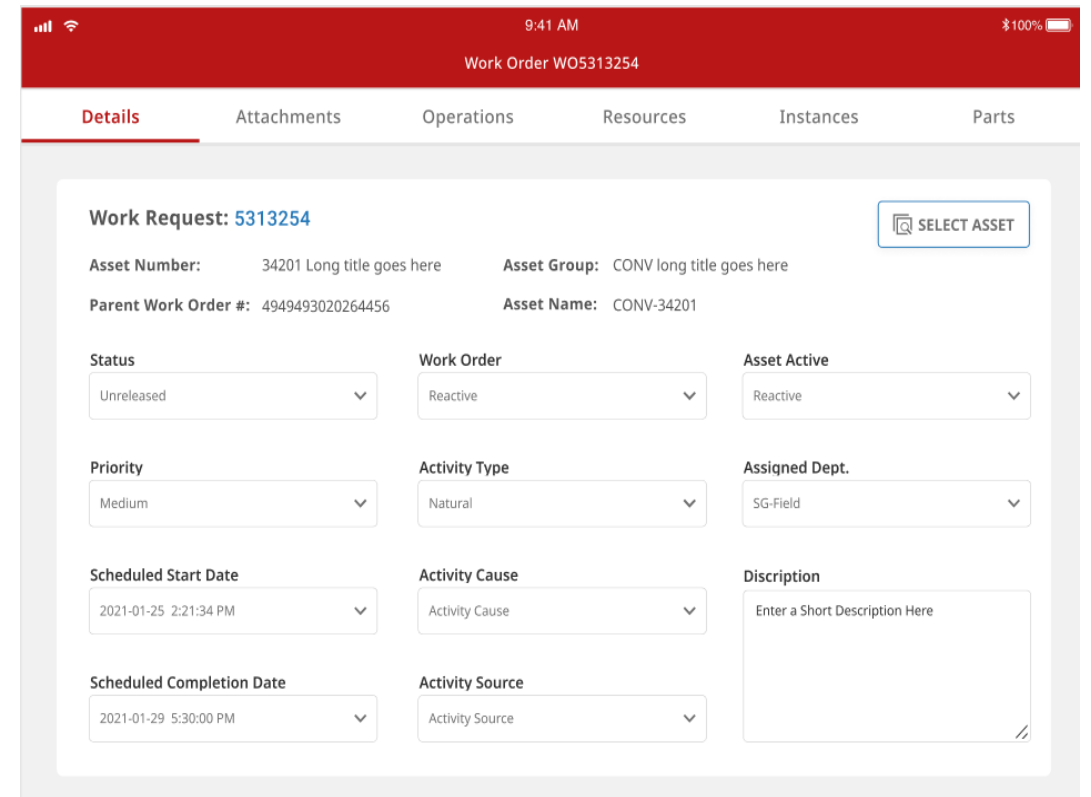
9:41 AM
100%

Work Order WO5313254

Details
Attachments
Operations
Resources
Instances
Parts

Work Request: 5313254

SELECT ASSET

Asset Number: 34201 Long title goes here
Asset Group: CONV long title goes here
Parent Work Order #: 4949493020264456
Asset Name: CONV-34201

Status
Unreleased

Work Order
Reactive

Asset Active
Reactive

Priority
Medium

Activity Type
Natural

Assigned Dept.
SG-Field

Scheduled Start Date
2021-01-25 2:21:34 PM

Activity Cause
Activity Cause

Discription
Enter a Short Description Here

Scheduled Completion Date
2021-01-29 5:30:00 PM

Activity Source
Activity Source